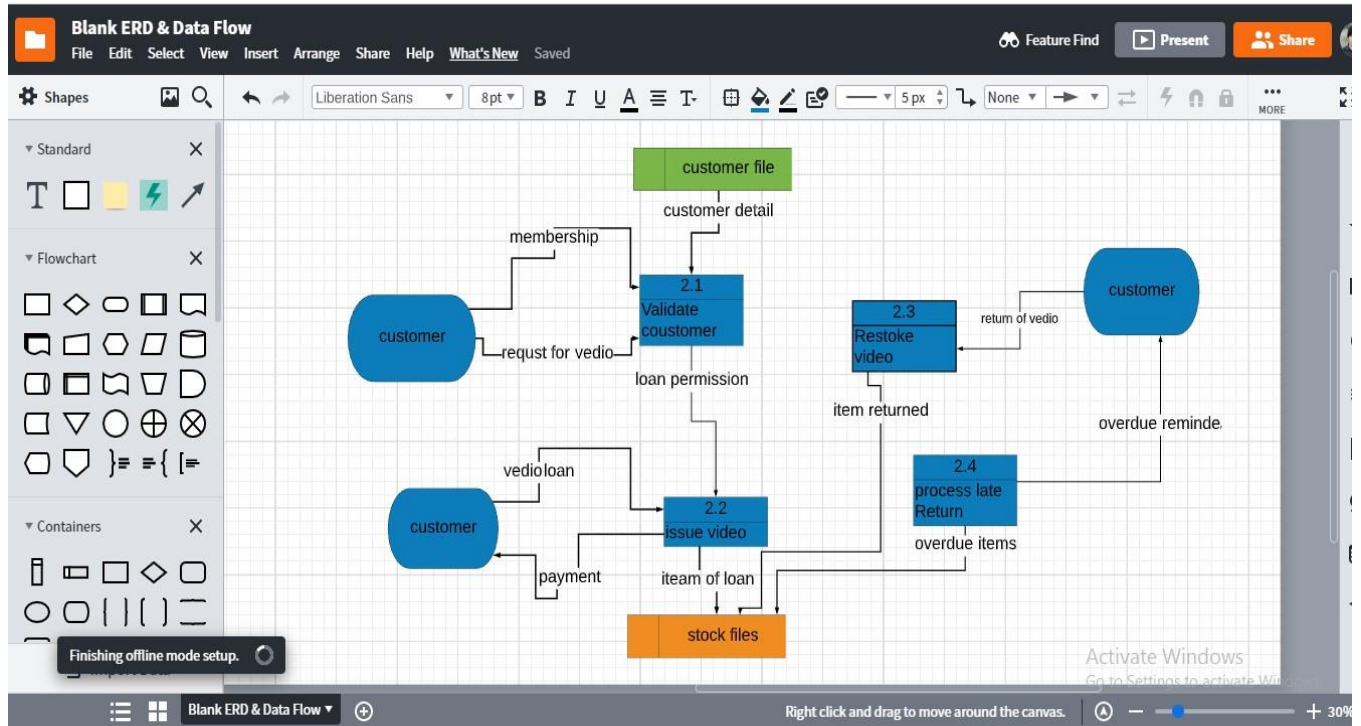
Blank ERD & Data Flow
File Edit Select View Insert Arrange Share Help What's New Saved
Feature Find
Present
Share
Shapes
Liberation Sans
8pt
B I U A
5 px
None
MORE
Standard
Flowchart
Containers

customer file
customer detail
membership
2.1
Validate coustomer
customer
requst for vedio
loan permission
2.3
Restoke video
customer
return of vedio
item returned
overdue reminde
2.4
process late Return
overdue items
vedio loan
customer
2.2
issue video
payment
iteam of loan
stock files

Finishing offline mode setup.
Activate Windows
Go to Settings to activate Windows.
Blank ERD & Data Flow
Right click and drag to move around the canvas.
30%